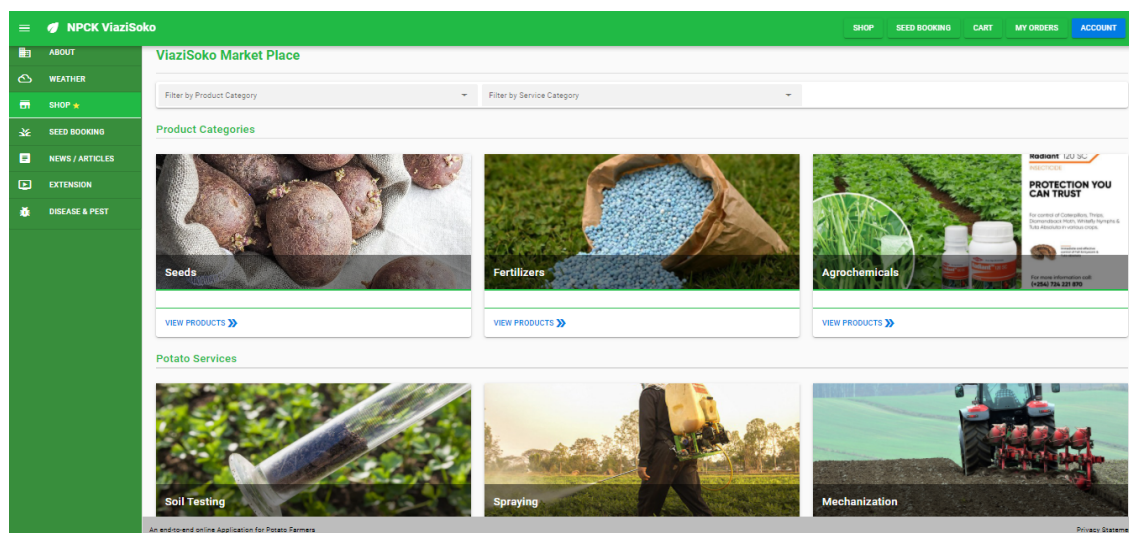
NPCK ViaziSoko

SHOP SEED BOOKING CART MY ORDERS ACCOUNT

ABOUT
WEATHER
SHOP ★
SEED BOOKING
NEWS / ARTICLES
EXTENSION
DISEASE & PEST

ViaziSoko Market Place

Filter by Product Category
Filter by Service Category

Product Categories

Seeds
VIEW PRODUCTS

Fertilizers
VIEW PRODUCTS

Radiant 120 SC
PROTECTION YOU CAN TRUST
For control of Caterpillars, Thrips, Diamondback Moth, Whitefly Nymphs & Tuta Absoluta in various crops
For more information call: (+254) 724 231 870
Agrochemicals
VIEW PRODUCTS

Potato Services

Soil Testing

Spraying

Mechanization

An end-to-end online Application for Potato Farmers
Privacy Stateme